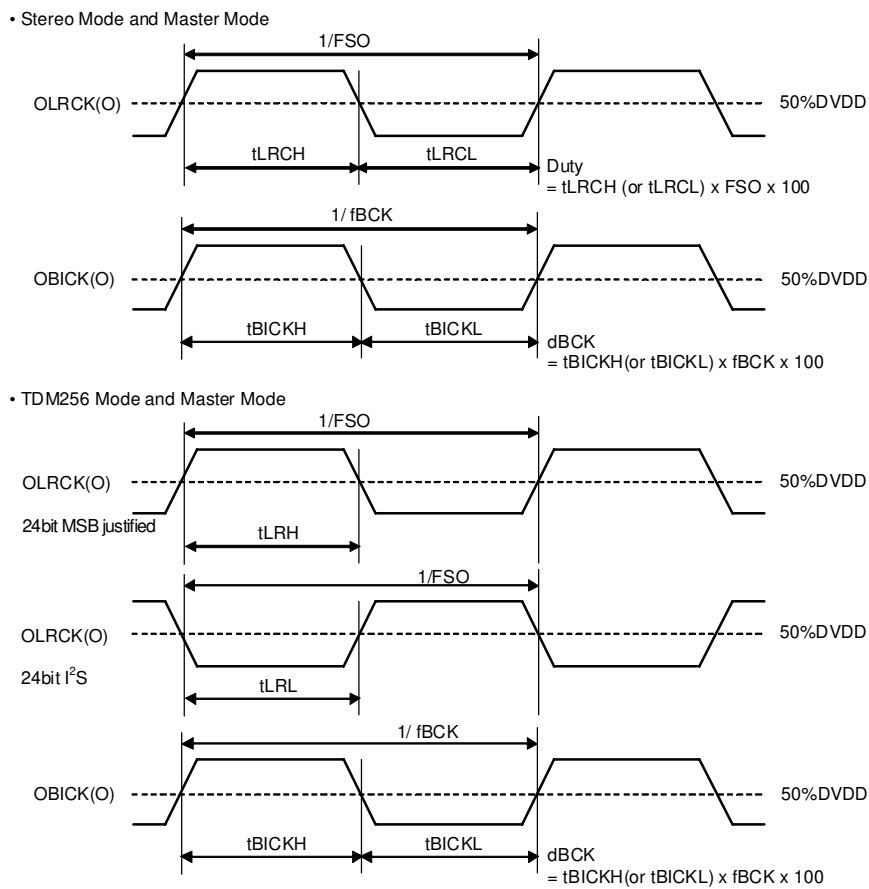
• Stereo Mode and Master Mode

1/FSO

OLRCK(O)

50%DVDD

tLRCH

tLRCL

Duty
= tLRCH (or tLRCL) x FSO x 100

1/ fBCK

OBICK(O)

50%DVDD

tBICKH

tBICKL

dBCK
= tBICKH(or tBICKL) x fBCK x 100

• TDM256 Mode and Master Mode

1/FSO

OLRCK(O)

50%DVDD

24bit MSB justified

tLRH

1/FSO

OLRCK(O)

50%DVDD

24bit $I^2S$

tLRL

1/ fBCK

OBICK(O)

50%DVDD

tBICKH

tBICKL

dBCK
= tBICKH(or tBICKL) x fBCK x 100